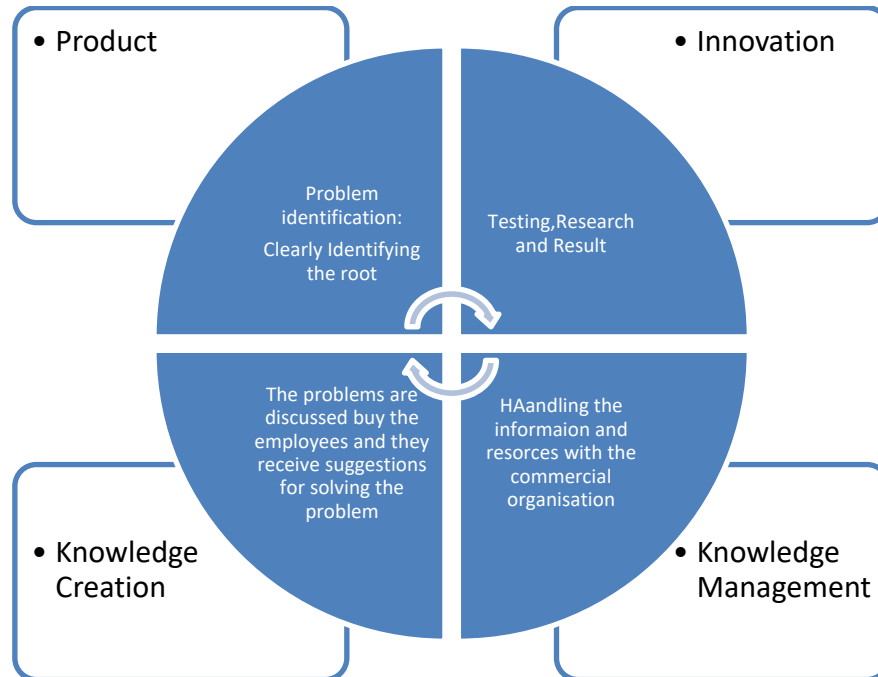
• Product

• Innovation

Problem identification:

Clearly Identifying the root

Testing,Research and Result

The problems are discussed buy the employees and they receive suggestions for solving the problem

HAandling the informaion and resorces with the commercial organisation

• Knowledge Creation

• Knowledge Management